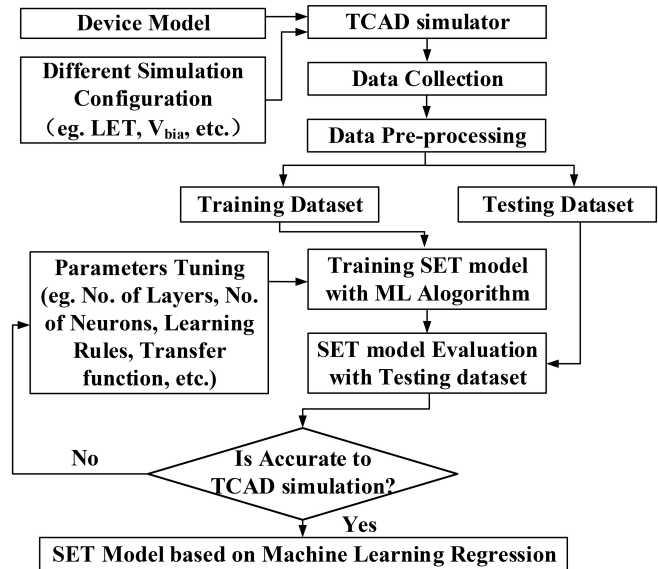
Device Model

Different Simulation Configuration （eg. LET, $V_{bia}$, etc.）

TCAD simulator

Data Collection

Data Pre-processing

Training Dataset

Testing Dataset

Parameters Tuning (eg. No. of Layers, No. of Neurons, Learning Rules, Transfer function, etc.)

Training SET model with ML Alogorithm

SET model Evaluation with Testing dataset

No

Is Accurate to TCAD simulation?

Yes

SET Model based on Machine Learning Regression